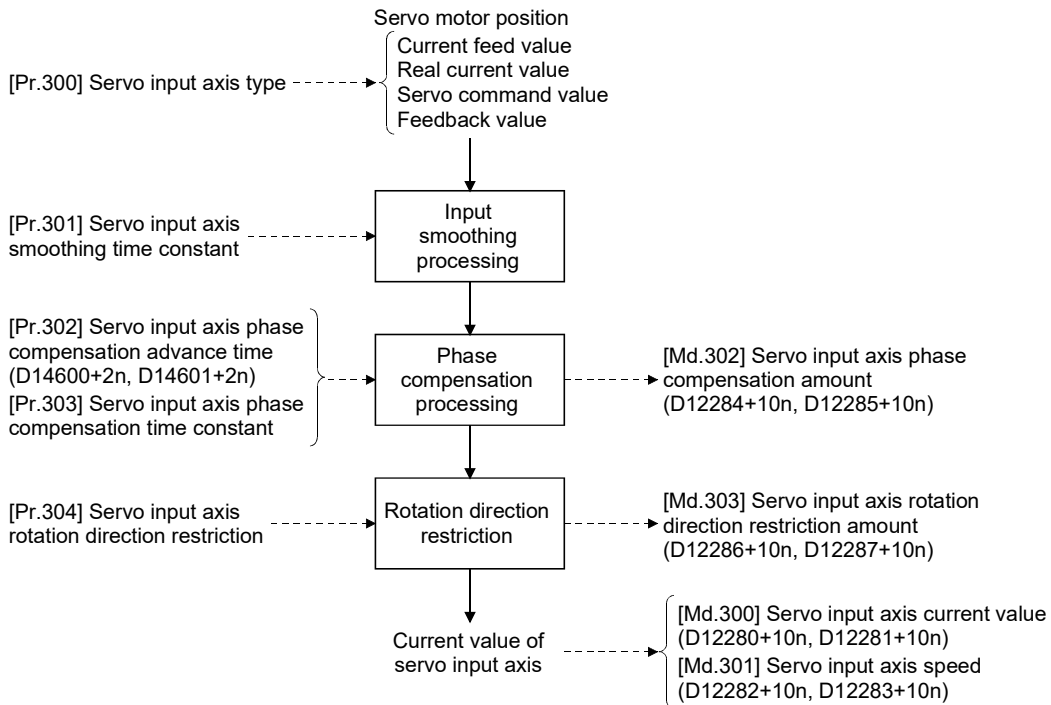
Servo motor position
Current feed value
Real current value
Servo command value
Feedback value

[Pr.300] Servo input axis type

[Pr.301] Servo input axis smoothing time constant

Input smoothing processing

[Pr.302] Servo input axis phase compensation advance time (D14600+2n, D14601+2n)
[Pr.303] Servo input axis phase compensation time constant

Phase compensation processing

[Md.302] Servo input axis phase compensation amount (D12284+10n, D12285+10n)

[Pr.304] Servo input axis rotation direction restriction

Rotation direction restriction

[Md.303] Servo input axis rotation direction restriction amount (D12286+10n, D12287+10n)

Current value of servo input axis

[Md.300] Servo input axis current value (D12280+10n, D12281+10n)
[Md.301] Servo input axis speed (D12282+10n, D12283+10n)